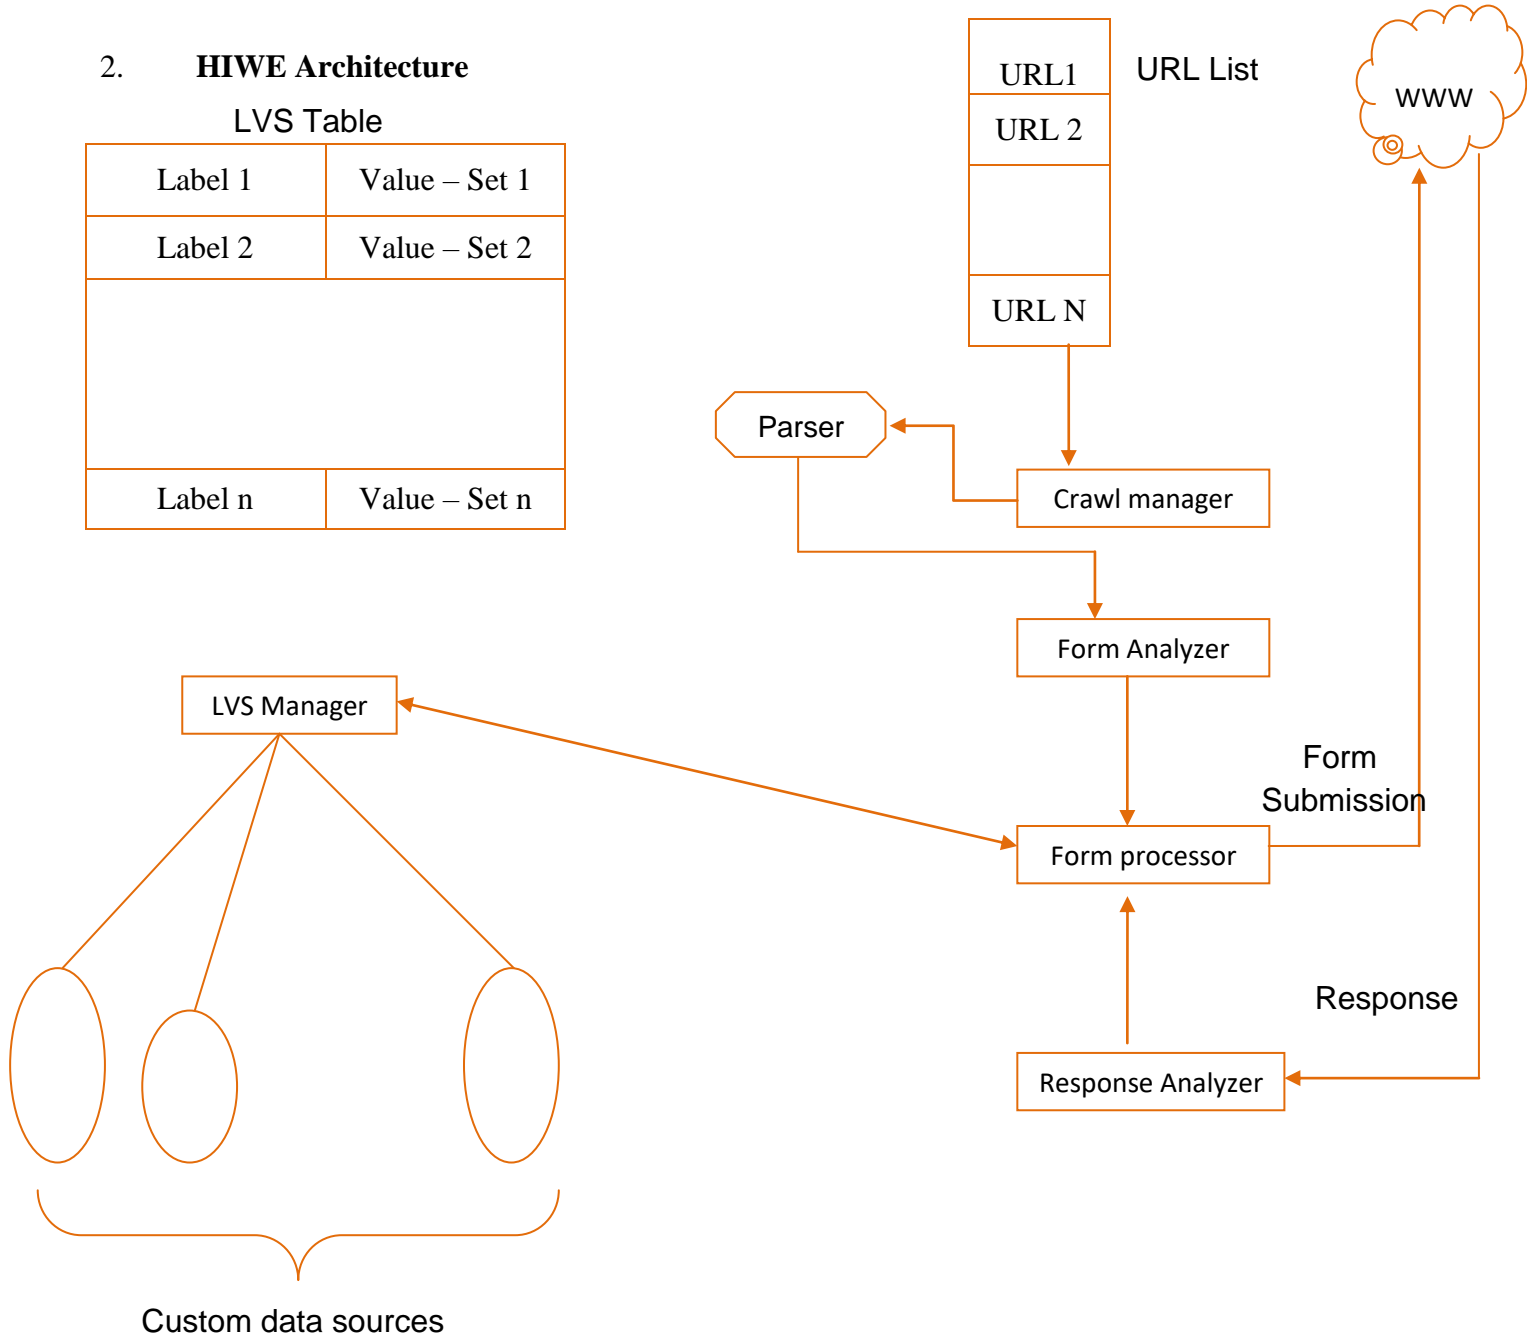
2. **HIWE Architecture**

LVS Table

| Label 1 | Value – Set 1 |
|---|---|
| Label 2 | Value – Set 2 |
| | |
| Label n | Value – Set n |

| URL1 |
|---|
| URL 2 |
| |
| URL N |

URL List

www

Parser

Crawl manager

Form Analyzer

LVS Manager

Form Submission

Form processor

Response

Response Analyzer

Custom data sources